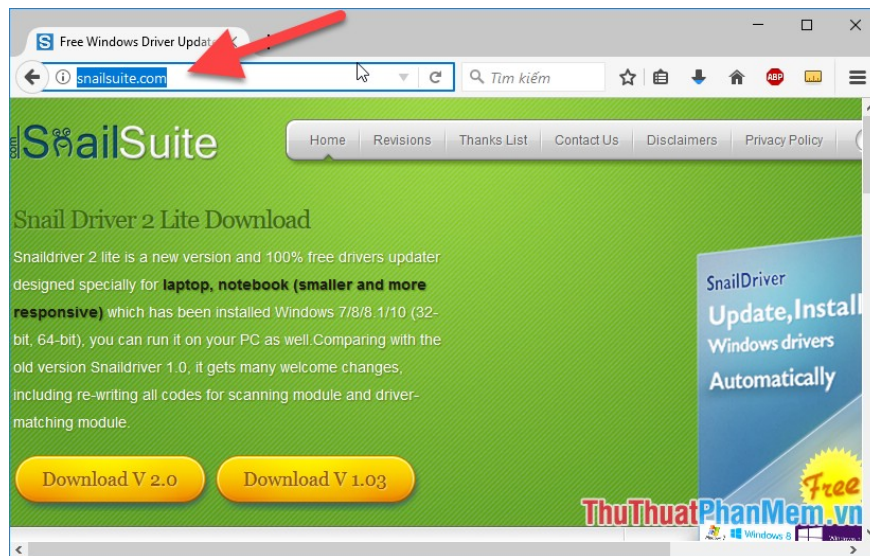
Free Windows Driver Updat

snailsuite.com

Tìm kiếm

ABP

.com SnailSuite

Home | Revisions | Thanks List | Contact Us | Disclaimers | Privacy Policy

Snail Driver 2 Lite Download

Snaildriver 2 lite is a new version and 100% free drivers updater designed specially for **laptop, notebook (smaller and more responsive)** which has been installed Windows 7/8/8.1/10 (32-bit, 64-bit), you can run it on your PC as well.Comparing with the old version Snaildriver 1.0, it gets many welcome changes, including re-writing all codes for scanning module and driver-matching module.

Download V 2.0

Download V 1.03

SnailDriver

Update,Install

Windows drivers

Automatically

Free

ThuThuatPhanMem.vn

Windows 8